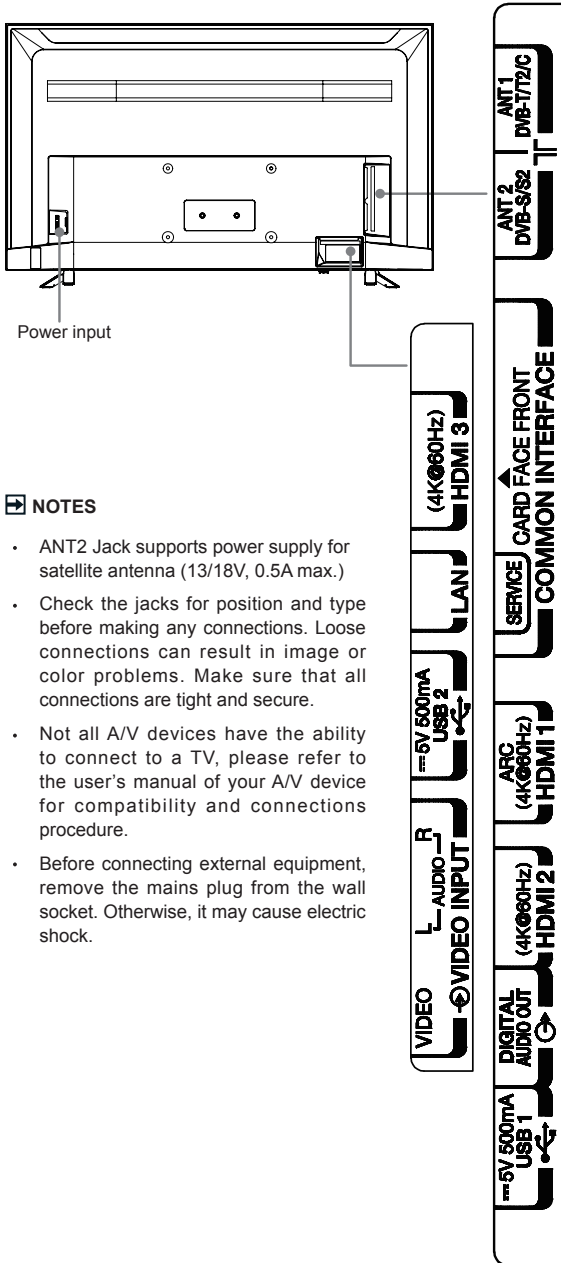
Power input

NOTES

• ANT2 Jack supports power supply for satellite antenna (13/18V, 0.5A max.)

• Check the jacks for position and type before making any connections. Loose connections can result in image or color problems. Make sure that all connections are tight and secure.

• Not all A/V devices have the ability to connect to a TV, please refer to the user's manual of your A/V device for compatibility and connections procedure.

• Before connecting external equipment, remove the mains plug from the wall socket. Otherwise, it may cause electric shock.

(4K@60Hz) HDMI 3

LAN

5V 500mA USB 2

VIDEO L AUDIO R VIDEO INPUT

ANT 1 DVB-T/T2/C

ANT 2 DVB-S/S2

CARD FACE FRONT COMMON INTERFACE

SERVICE

ARC (4K@60Hz) HDMI 1

(4K@60Hz) HDMI 2

DIGITAL AUDIO OUT

5V 500mA USB 1